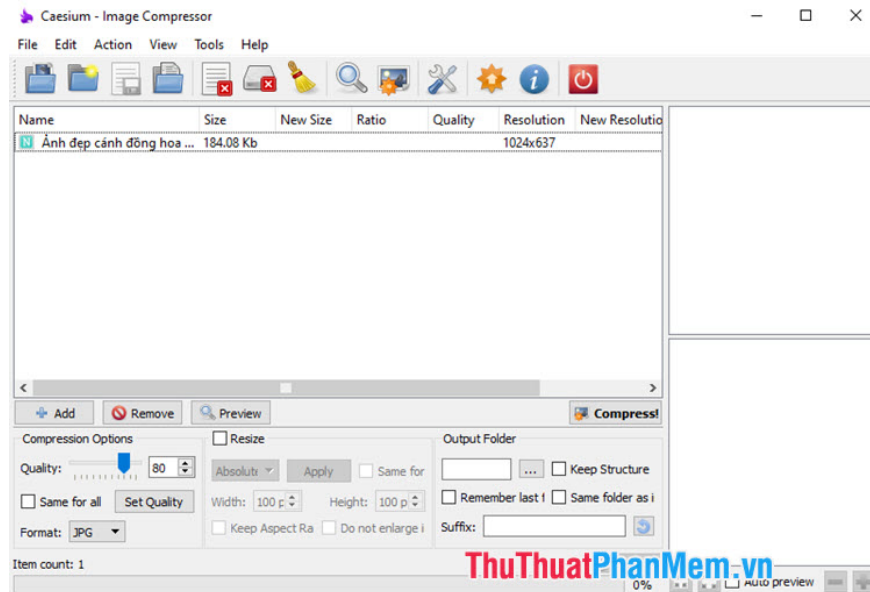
Caesium - Image Compressor

File Edit Action View Tools Help

| Name | Size | New Size | Ratio | Quality | Resolution | New Resolutio |
|---|---|---|---|---|---|---|
| Ảnh đẹp cánh đồng hoa ... | 184.08 Kb | | | | 1024x637 | |

Add Remove Preview Compress!

Compression Options
Quality: 80
Same for all Set Quality
Format: JPG

Resize
Absolute Apply Same for
Width: 100 p Height: 100 p
Keep Aspect Ra Do not enlarge i

Output Folder
... Keep Structure
Remember last f Same folder as i
Suffix:

Item count: 1

0% Auto preview

ThuThuatPhanMem.vn